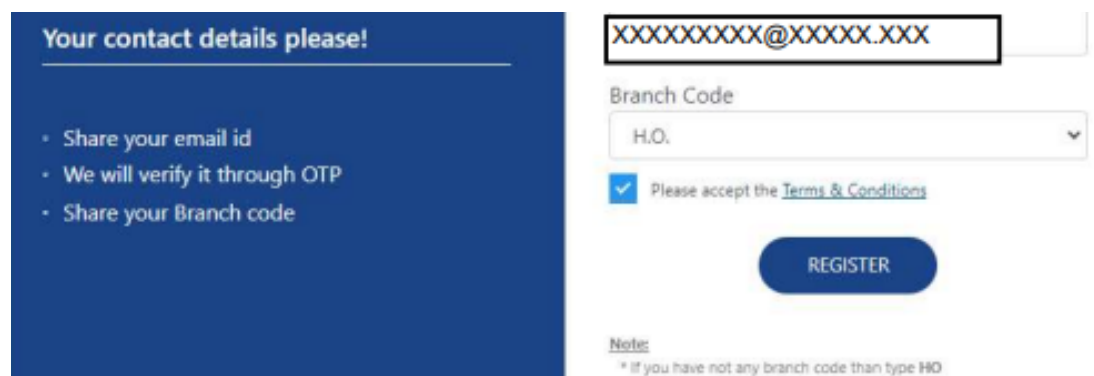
Your contact details please!

- Share your email id
- We will verify it through OTP
- Share your Branch code

XXXXXXXXX@XXXXX.XXX

Branch Code

H.O.

Please accept the Terms & Conditions

REGISTER

Note:

* If you have not any branch code than type HO